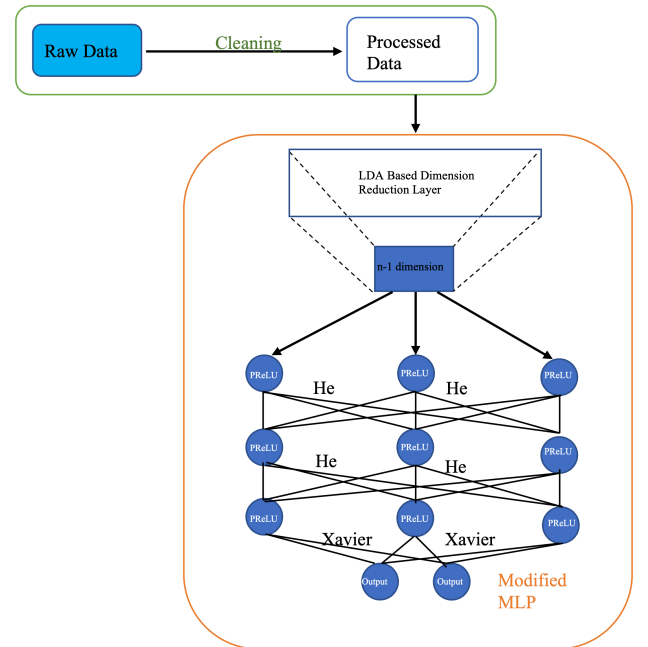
Raw Data

Cleaning

Processed Data

LDA Based Dimension Reduction Layer

n-1 dimension

PReLU

PReLU

PReLU

He

He

PReLU

PReLU

PReLU

He

He

PReLU

PReLU

PReLU

Xavier

Xavier

Output

Output

Modified MLP